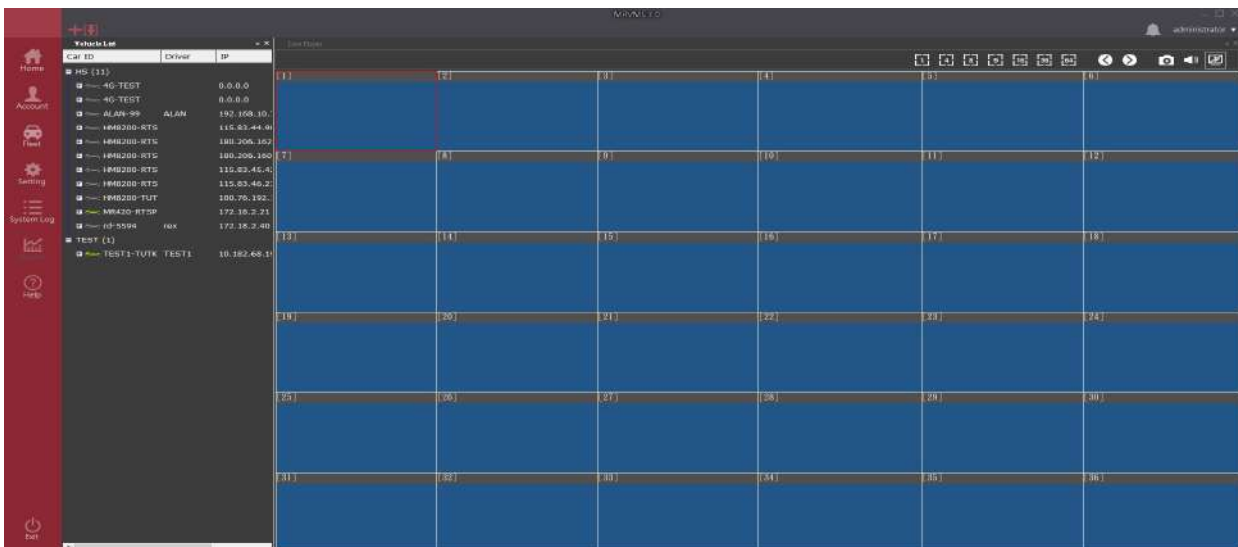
MRVMS 1.0

administrator ▾

Home
Account
Fleet
Setting
System Log
Help
Exit

Vehicle List

| Car ID | Driver | IP |
|---|---|---|
| HS (11) | | |
| 4G-TEST | | 0.0.0.0 |
| 4G-TEST | | 0.0.0.0 |
| ALAN-99 | ALAN | 192.168.10.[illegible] |
| HM8200-RTS | | 115.83.44.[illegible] |
| HM8200-RTS | | 180.206.162 |
| HM8200-RTS | | 180.206.160 |
| HM8200-RTS | | 115.83.45.4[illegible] |
| HM8200-RTS | | 115.83.46.2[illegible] |
| HM8200-TUT | | 180.76.192.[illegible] |
| MR420-RTSP | | 172.18.2.21 |
| rd-5594 | rex | 172.18.2.40 |
| TEST (1) | | |
| TEST1-TUTK | TEST1 | 10.182.68.1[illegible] |

Live View

1 4 8 9 16 36 64

[1] [2] [3] [4] [5] [6]
[7] [8] [9] [10] [11] [12]
[13] [14] [15] [16] [17] [18]
[19] [20] [21] [22] [23] [24]
[25] [26] [27] [28] [29] [30]
[31] [32] [33] [34] [35] [36]